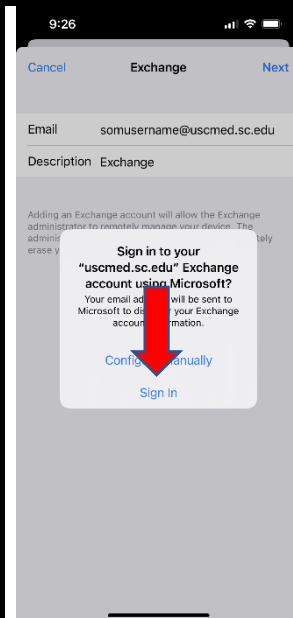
9:26

Cancel Exchange Next

Email somusername@uscmed.sc.edu

Description Exchange

Adding an Exchange account will allow the Exchange administrator to remotely manage your device. The adminis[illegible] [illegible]tely erase y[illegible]

Sign in to your "uscmed.sc.edu" Exchange account using Microsoft?

Your email ad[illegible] will be sent to Microsoft to dis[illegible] your Exchange accoun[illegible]rmation.

Config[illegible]anually

Sign In